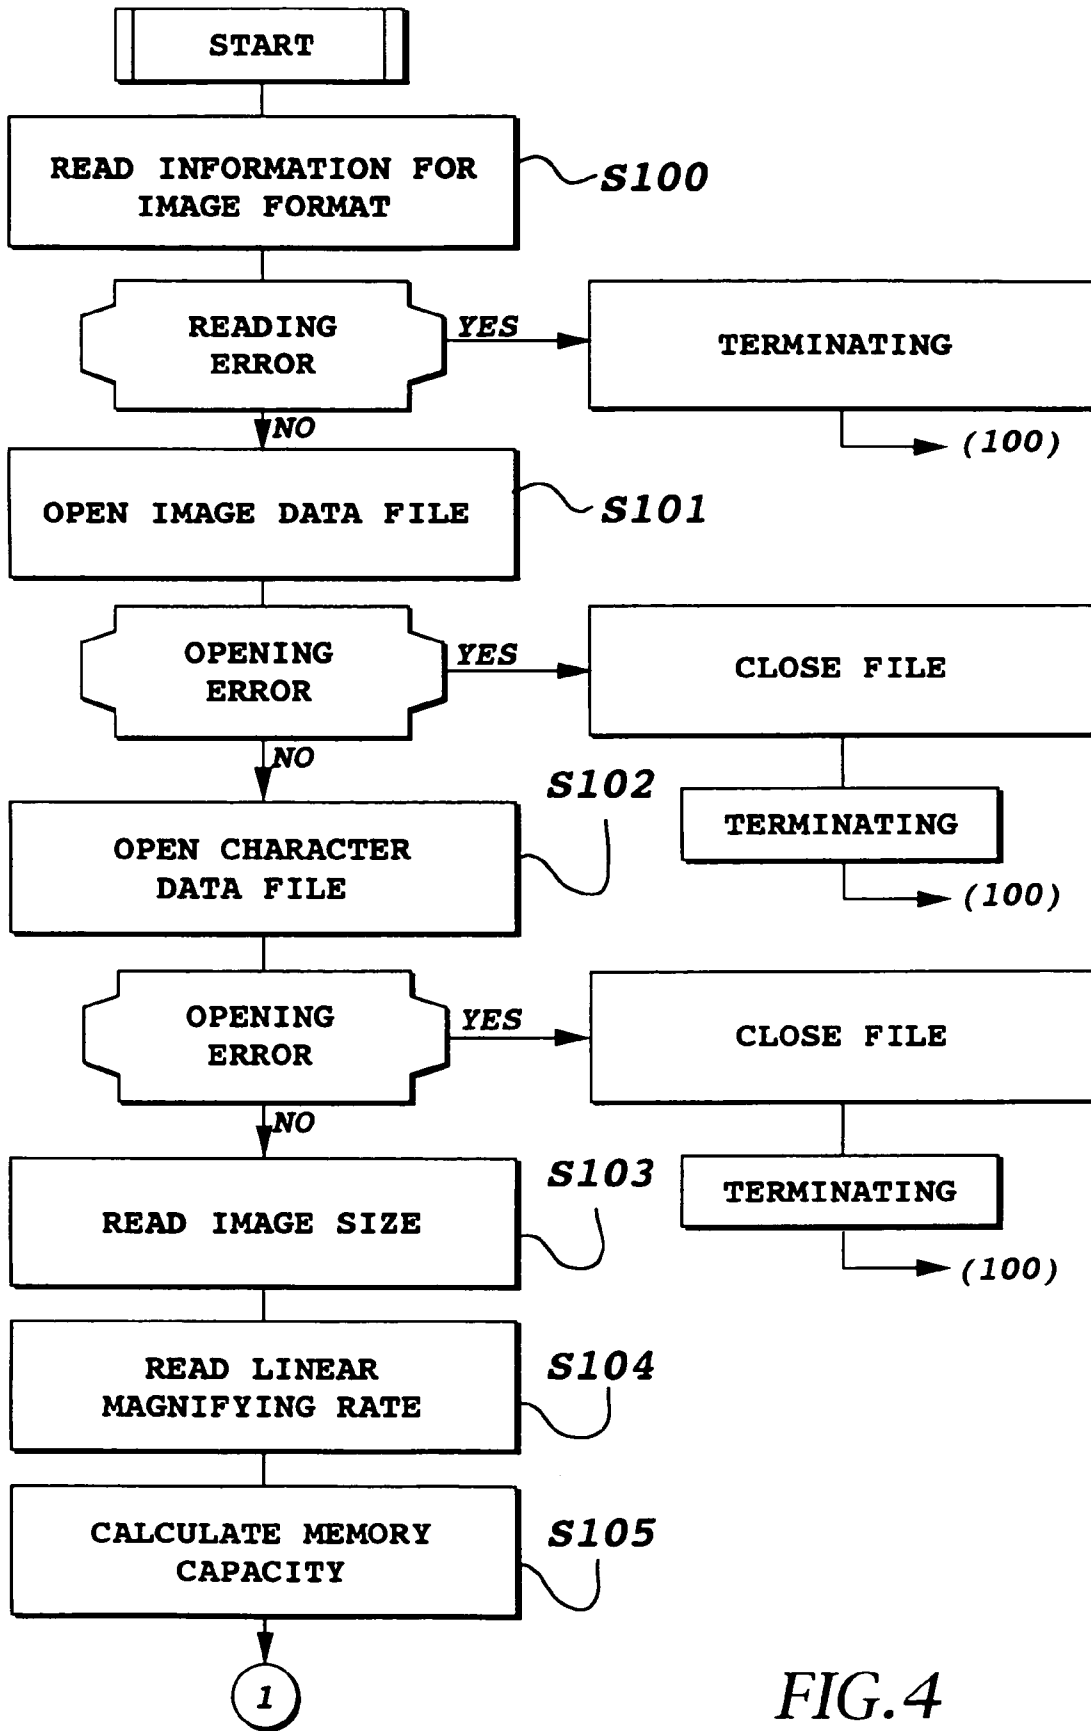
START

READ INFORMATION FOR IMAGE FORMAT

S100

READING ERROR

YES

TERMINATING

(100)

NO

OPEN IMAGE DATA FILE

S101

OPENING ERROR

YES

CLOSE FILE

NO

S102

OPEN CHARACTER DATA FILE

TERMINATING

(100)

OPENING ERROR

YES

CLOSE FILE

NO

S103

READ IMAGE SIZE

TERMINATING

(100)

READ LINEAR MAGNIFYING RATE

S104

CALCULATE MEMORY CAPACITY

S105

1

FIG.4